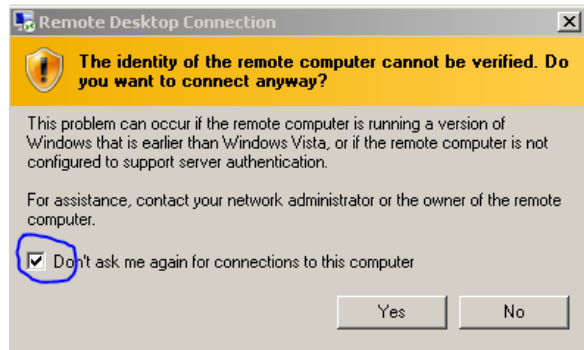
Remote Desktop Connection

The identity of the remote computer cannot be verified. Do you want to connect anyway?

This problem can occur if the remote computer is running a version of Windows that is earlier than Windows Vista, or if the remote computer is not configured to support server authentication.

For assistance, contact your network administrator or the owner of the remote computer.

Don't ask me again for connections to this computer

Yes

No